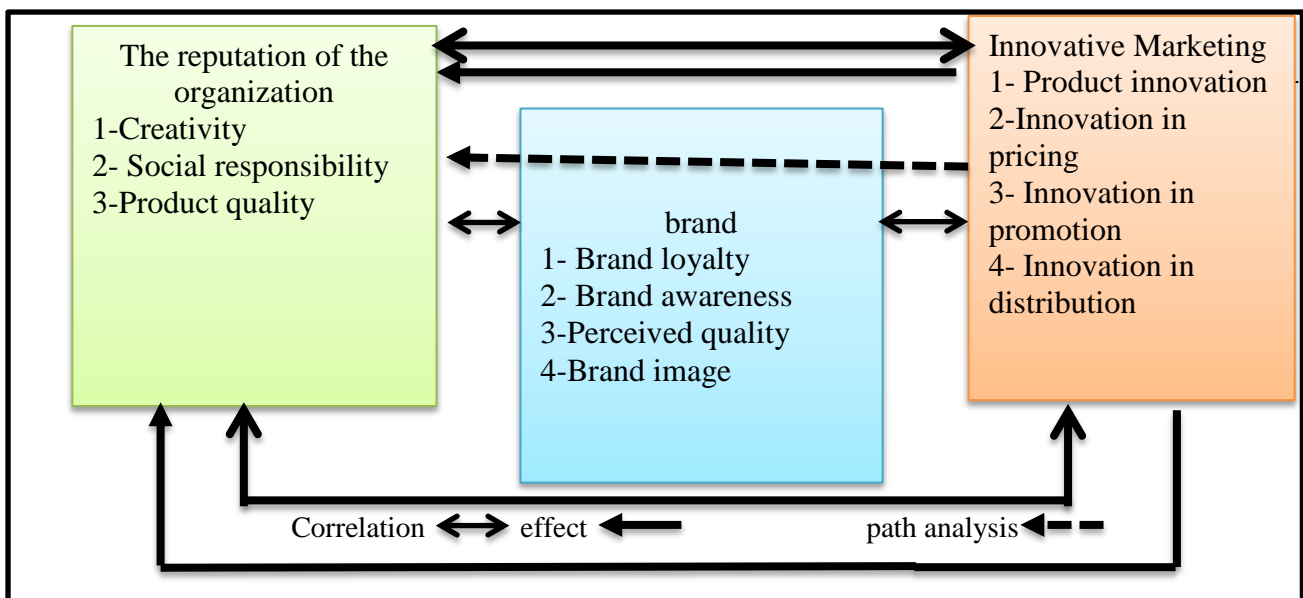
The reputation of the organization
1-Creativity
2- Social responsibility
3-Product quality

brand
1- Brand loyalty
2- Brand awareness
3-Perceived quality
4-Brand image

Innovative Marketing
1- Product innovation
2-Innovation in pricing
3- Innovation in promotion
4- Innovation in distribution

Correlation effect path analysis